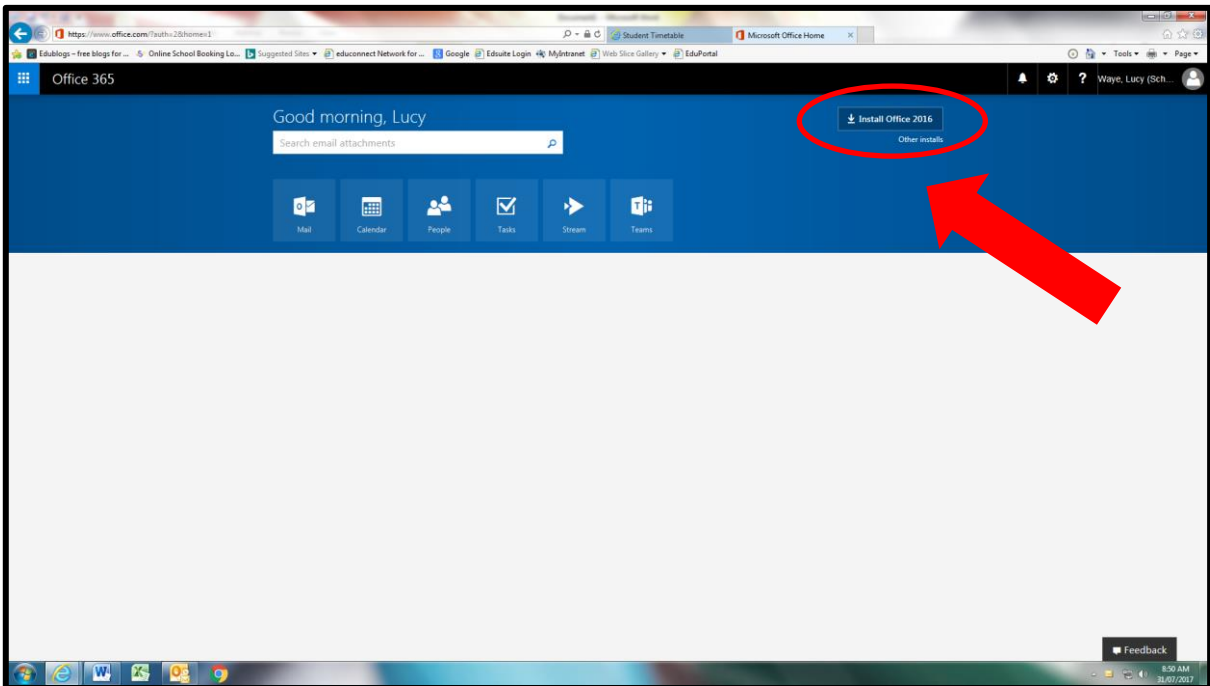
https://www.office.com/?auth=2&home=1

Student Timetable

Microsoft Office Home

Edublogs – free blogs for ... Online School Booking Lo... Suggested Sites ▾ educonnect Network for ... Google Edsuite Login MyIntranet Web Slice Gallery ▾ EduPortal

Tools ▾ Page ▾

Office 365

Waye, Lucy (Sch...

Good morning, Lucy

Search email attachments

Install Office 2016

Other installs

Mail

Calendar

People

Tasks

Stream

Teams

Feedback

8:50 AM
31/07/2017